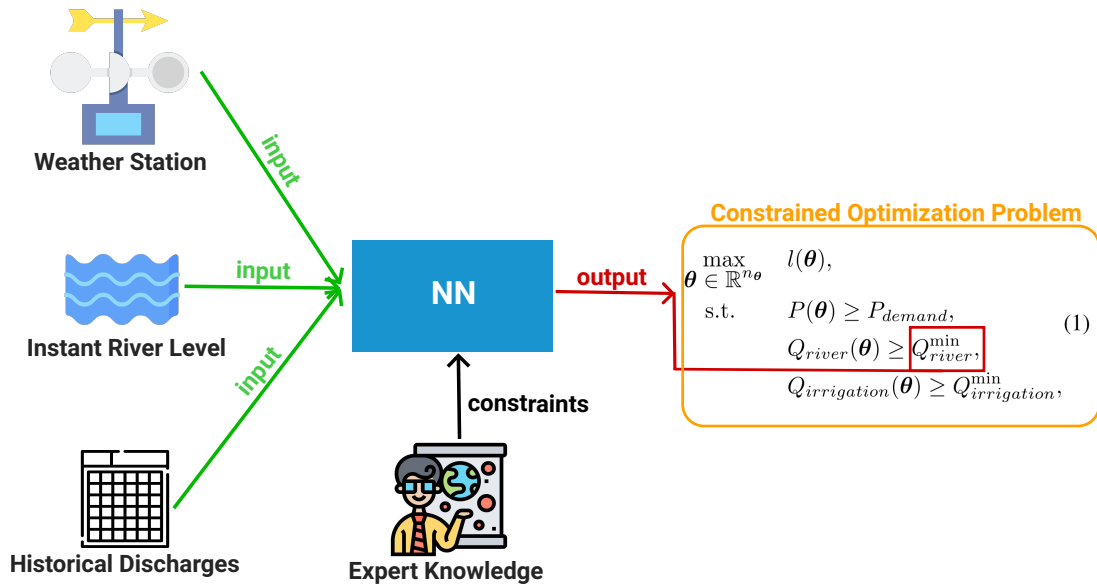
Weather Station

input

Instant River Level

input

input

Historical Discharges

NN

output

constraints

Expert Knowledge

Constrained Optimization Problem

$\max_{\boldsymbol{\theta} \in \mathbb{R}^{n_{\boldsymbol{\theta}}}} \quad l(\boldsymbol{\theta}),$

s.t. $\quad P(\boldsymbol{\theta}) \geq P_{demand},$

$Q_{river}(\boldsymbol{\theta}) \geq Q_{river}^{\min},$ (1)

$Q_{irrigation}(\boldsymbol{\theta}) \geq Q_{irrigation}^{\min},$